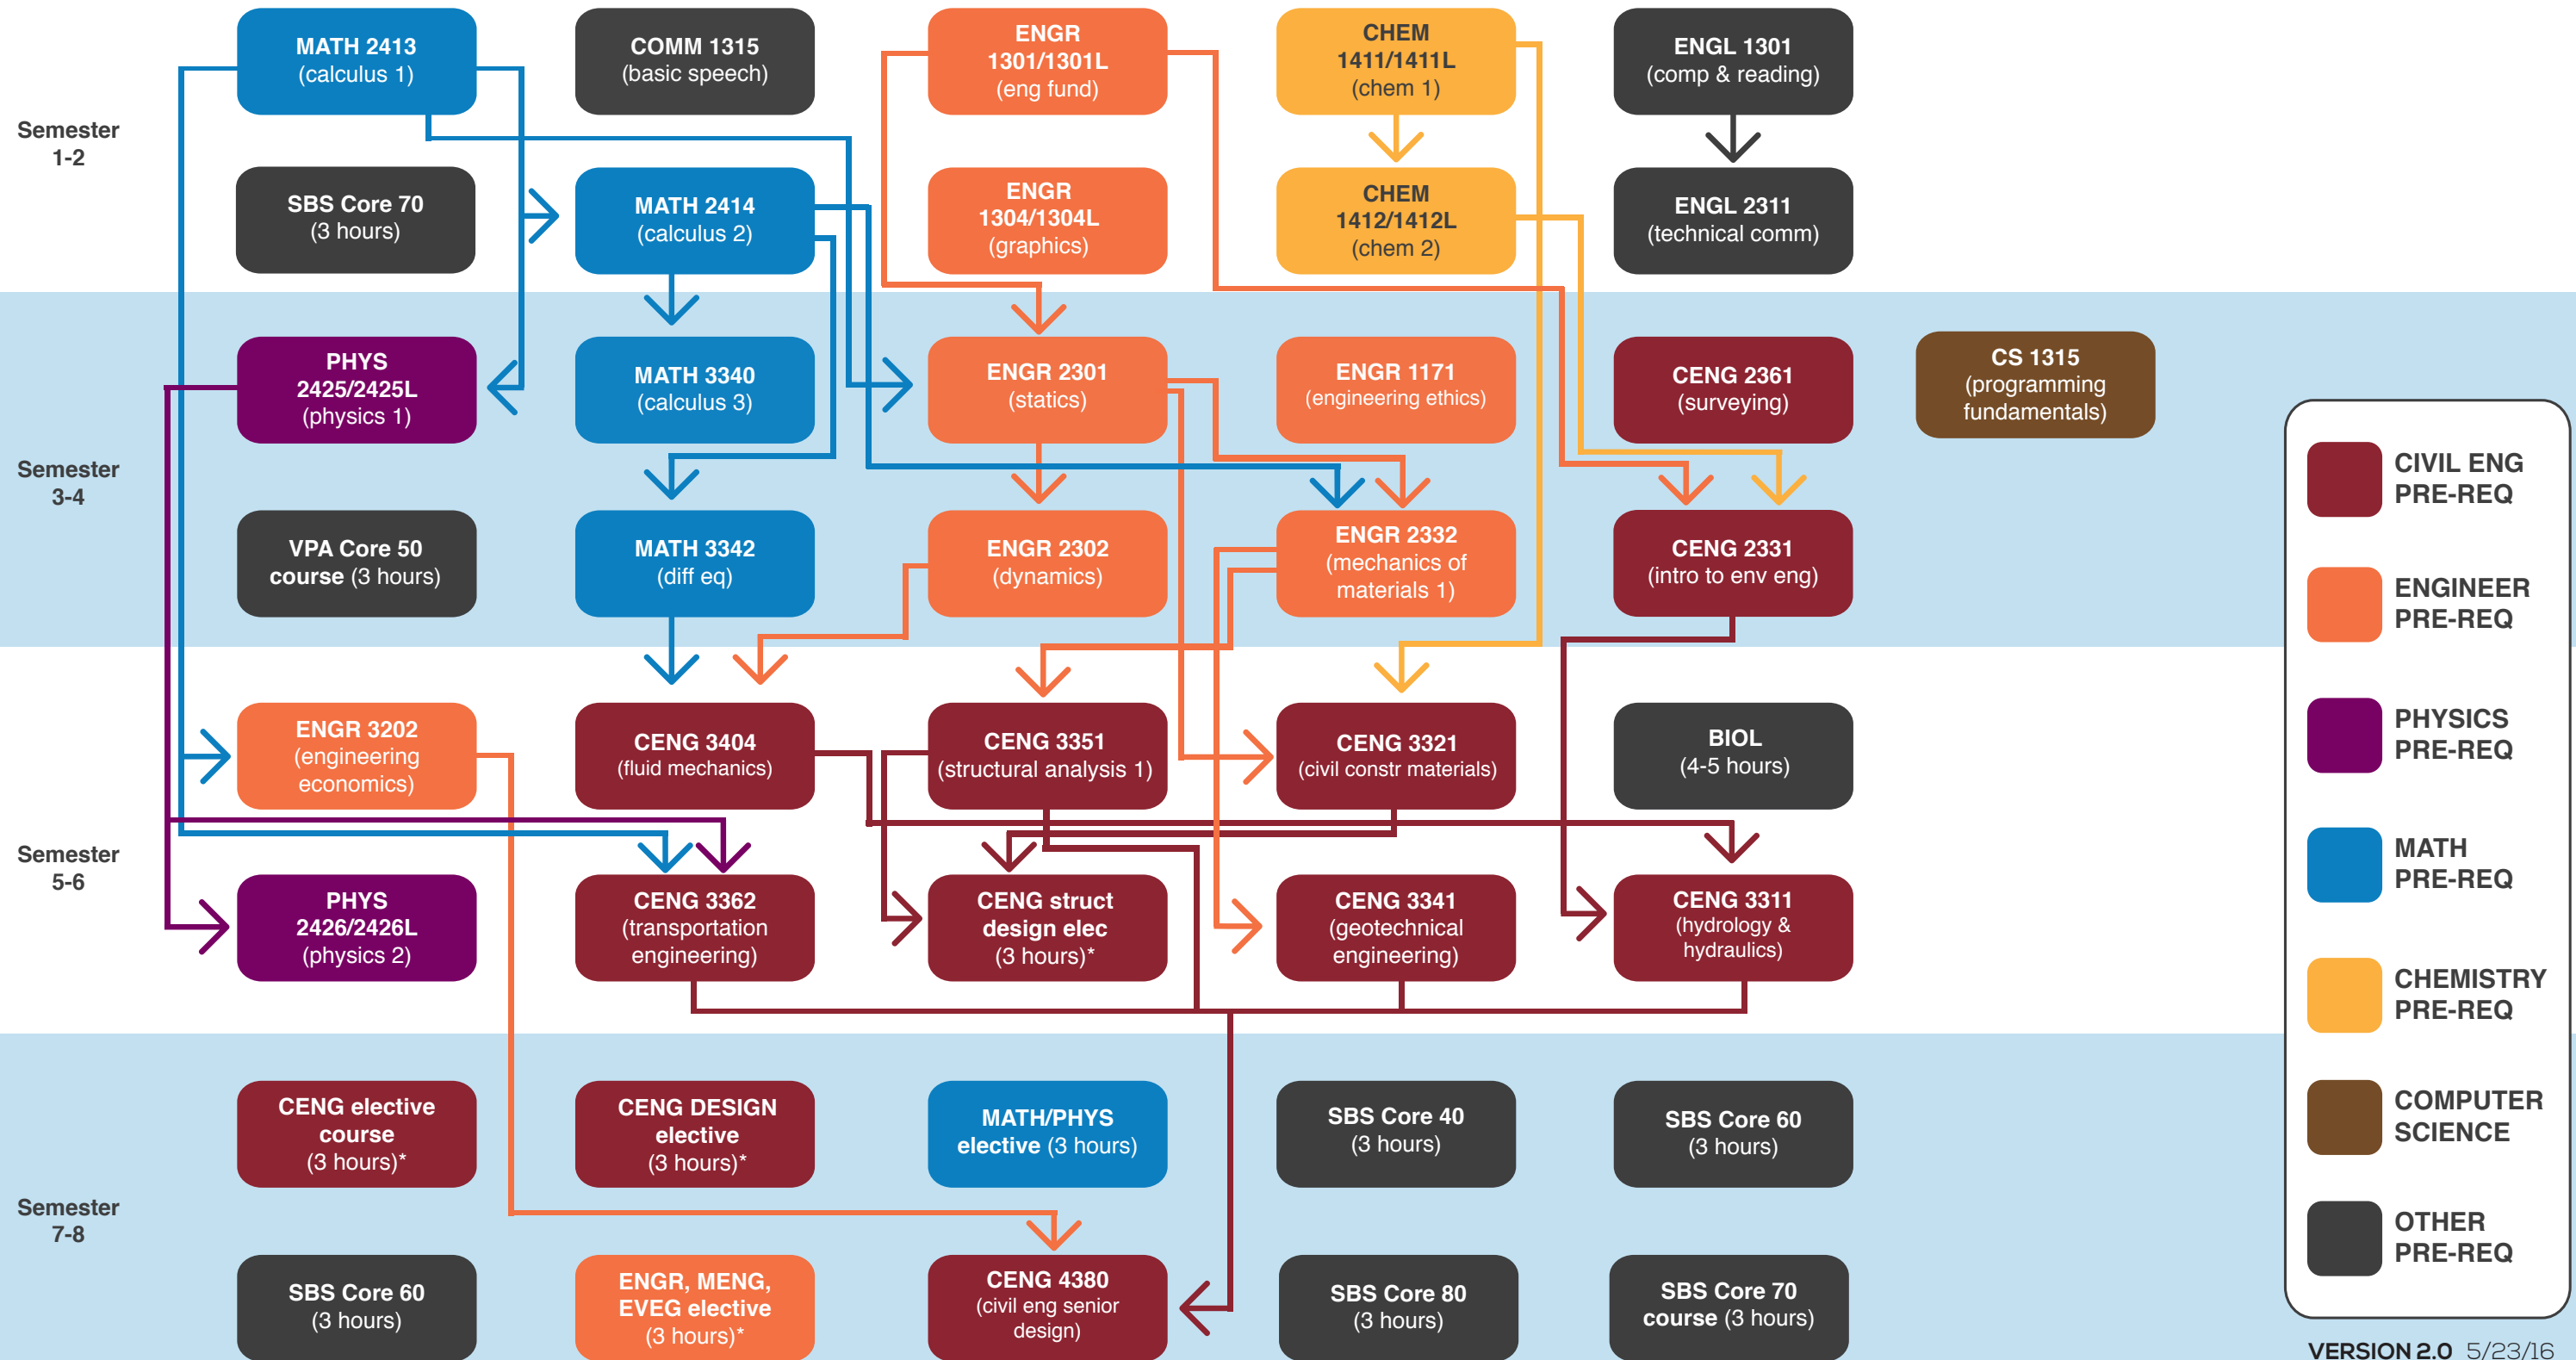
Semester 1-2

MATH 2413 (calculus 1)

COMM 1315 (basic speech)

ENGR 1301/1301L (eng fund)

CHEM 1411/1411L (chem 1)

ENGL 1301 (comp & reading)

SBS Core 70 (3 hours)

MATH 2414 (calculus 2)

ENGR 1304/1304L (graphics)

CHEM 1412/1412L (chem 2)

ENGL 2311 (technical comm)

Semester 3-4

PHYS 2425/2425L (physics 1)

MATH 3340 (calculus 3)

ENGR 2301 (statics)

ENGR 1171 (engineering ethics)

CENG 2361 (surveying)

CS 1315 (programming fundamentals)

VPA Core 50 course (3 hours)

MATH 3342 (diff eq)

ENGR 2302 (dynamics)

ENGR 2332 (mechanics of materials 1)

CENG 2331 (intro to env eng)

Semester 5-6

ENGR 3202 (engineering economics)

CENG 3404 (fluid mechanics)

CENG 3351 (structural analysis 1)

CENG 3321 (civil constr materials)

BIOL (4-5 hours)

PHYS 2426/2426L (physics 2)

CENG 3362 (transportation engineering)

CENG struct design elec (3 hours)*

CENG 3341 (geotechnical engineering)

CENG 3311 (hydrology & hydraulics)

Semester 7-8

CENG elective course (3 hours)*

CENG DESIGN elective (3 hours)*

MATH/PHYS elective (3 hours)

SBS Core 40 (3 hours)

SBS Core 60 (3 hours)

SBS Core 60 (3 hours)

ENGR, MENG, EVEG elective (3 hours)*

CENG 4380 (civil eng senior design)

SBS Core 80 (3 hours)

SBS Core 70 course (3 hours)

CIVIL ENG PRE-REQ
ENGINEER PRE-REQ
PHYSICS PRE-REQ
MATH PRE-REQ
CHEMISTRY PRE-REQ
COMPUTER SCIENCE
OTHER PRE-REQ

VERSION 2.0 5/23/16